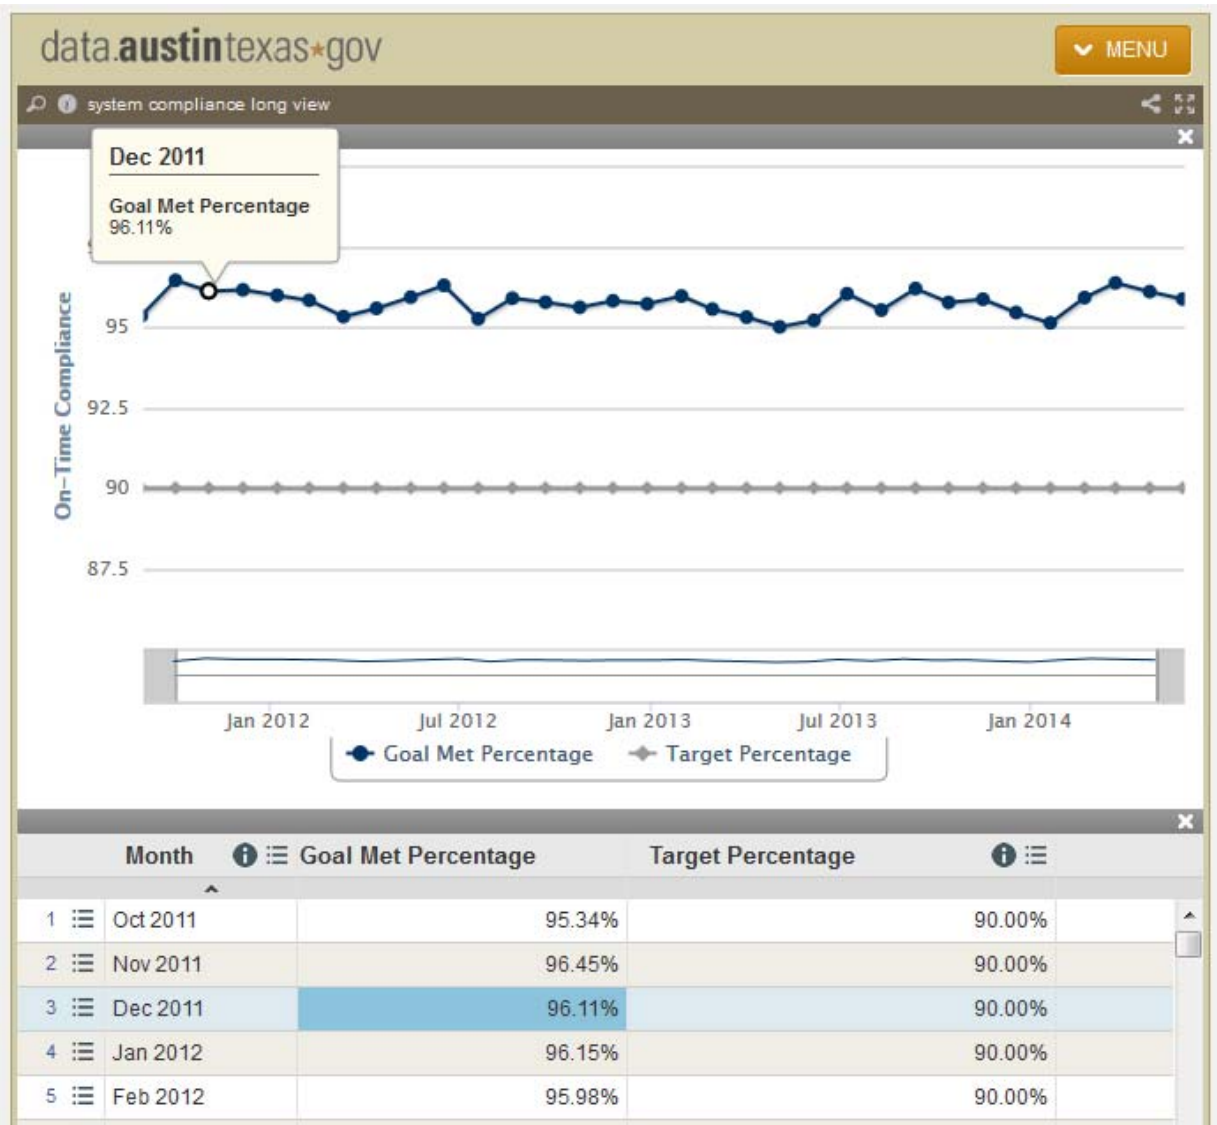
data.austintexas★gov

MENU

system compliance long view

Dec 2011

Goal Met Percentage
96.11%

On-Time Compliance

95

92.5

90

87.5

Jan 2012 Jul 2012 Jan 2013 Jul 2013 Jan 2014

Goal Met Percentage Target Percentage

| | Month | Goal Met Percentage | Target Percentage |
|---|---|---|---|
| 1 | Oct 2011 | 95.34% | 90.00% |
| 2 | Nov 2011 | 96.45% | 90.00% |
| 3 | Dec 2011 | 96.11% | 90.00% |
| 4 | Jan 2012 | 96.15% | 90.00% |
| 5 | Feb 2012 | 95.98% | 90.00% |